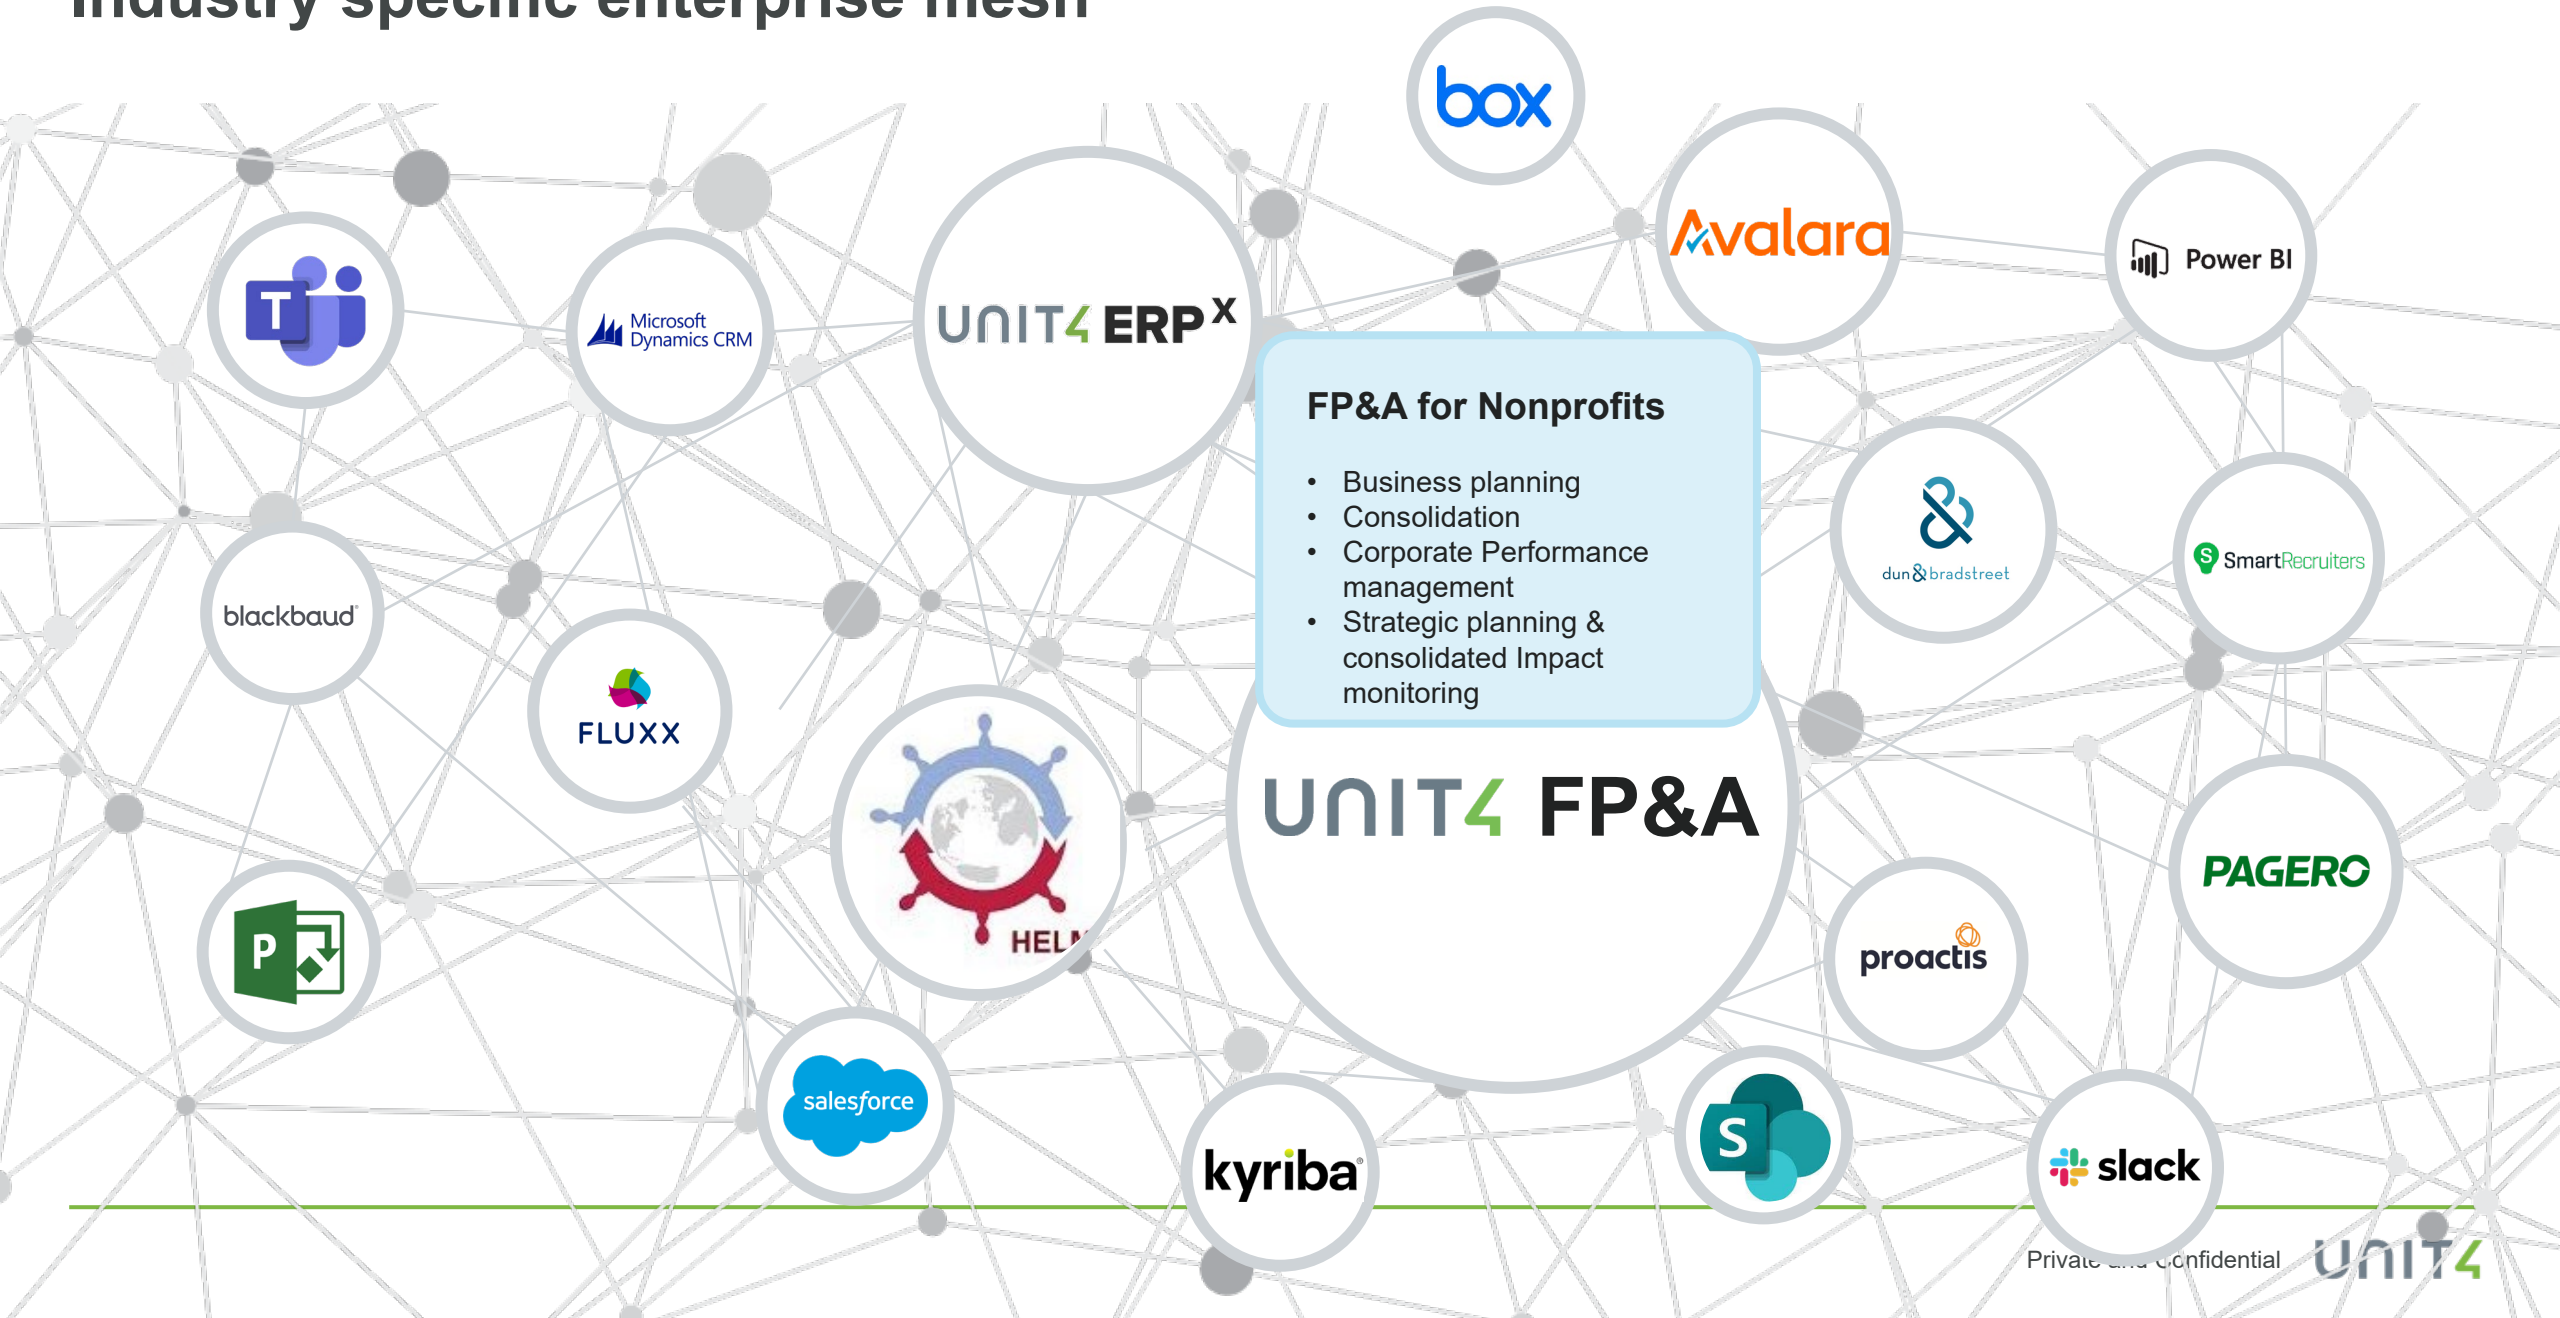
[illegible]

box

Avalara

Power BI

Microsoft Dynamics CRM

UNIT4 ERP$^X$

FP&A for Nonprofits

- Business planning
- Consolidation
- Corporate Performance management
- Strategic planning & consolidated Impact monitoring

dun & bradstreet

SmartRecruiters

blackbaud

FLUXX

HEL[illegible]

UNIT4 FP&A

PAGERO

proactis

salesforce

kyriba

slack

Private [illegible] confidential

UNIT4